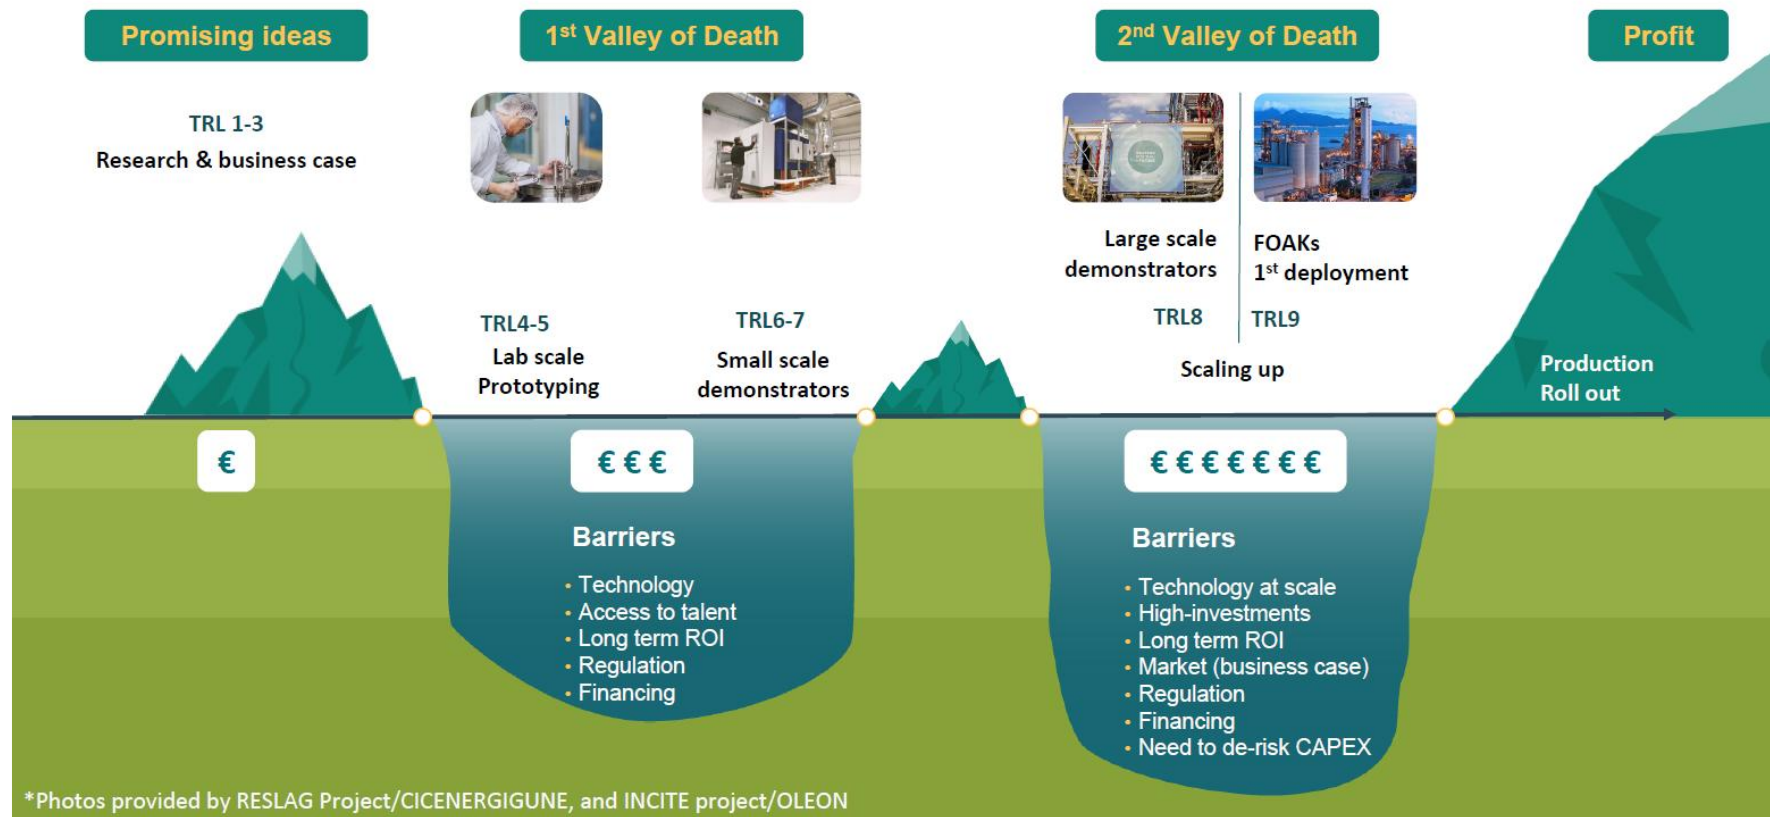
Promising ideas

1$^{st}$ Valley of Death

2$^{nd}$ Valley of Death

Profit

TRL 1-3
Research & business case

Large scale demonstrators

FOAKs
1$^{st}$ deployment

TRL4-5
Lab scale
Prototyping

TRL6-7
Small scale demonstrators

TRL8

TRL9

Scaling up

Production
Roll out

€

€€€

Barriers

- Technology
- Access to talent
- Long term ROI
- Regulation
- Financing

€€€€€€€

Barriers

- Technology at scale
- High-investments
- Long term ROI
- Market (business case)
- Regulation
- Financing
- Need to de-risk CAPEX

*Photos provided by RESLAG Project/CICENERGIGUNE, and INCITE project/OLEON